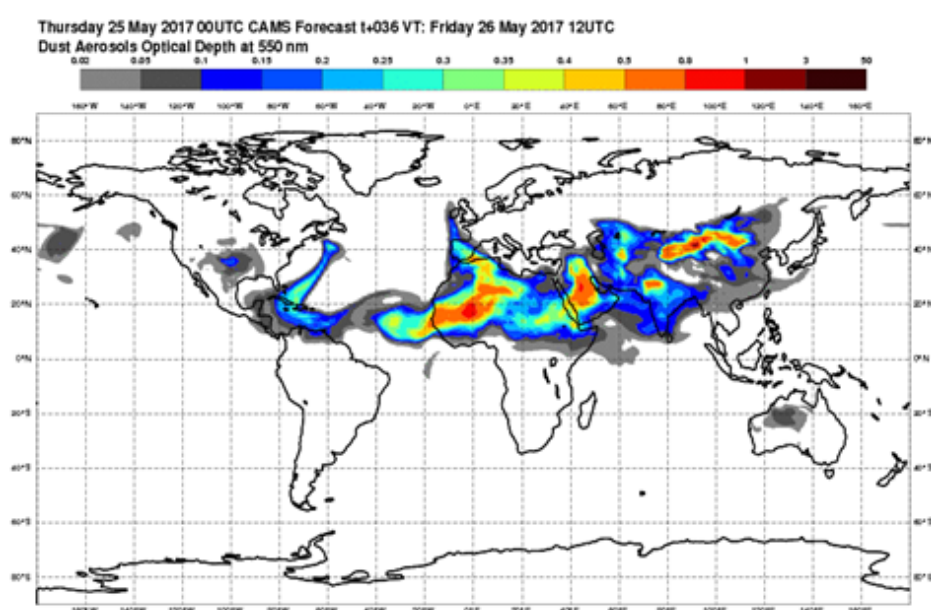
Thursday 25 May 2017 00UTC CAMS Forecast t+036 VT: Friday 26 May 2017 12UTC
Dust Aerosols Optical Depth at 550 nm

0.02 0.05 0.1 0.15 0.2 0.25 0.3 0.35 0.4 0.5 0.8 1 3 50

160°W 140°W 120°W 100°W 80°W 60°W 40°W 20°W 0°E 20°E 40°E 60°E 80°E 100°E 120°E 140°E 160°E

80°N 60°N 40°N 20°N 0°N 20°S 40°S 60°S 80°S

80°N 60°N 40°N 20°N 0°N 20°S 40°S 60°S 80°S

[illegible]